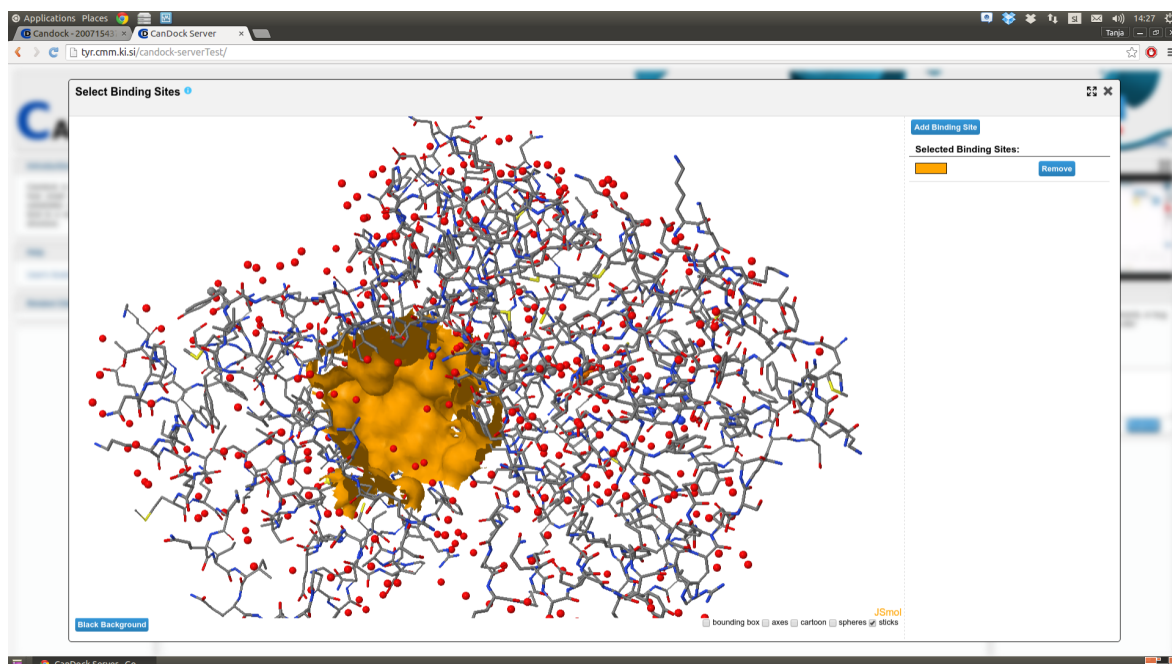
Applications Places

14:27

Candock - 20071543 ×

CanDock Server ×

Tanja

tyr.cmm.ki.si/candock-serverTest/

Select Binding Sites

Add Binding Site

Selected Binding Sites:

Remove

JSmol

Black Background

bounding box axes cartoon spheres sticks

CanDock Server - Go